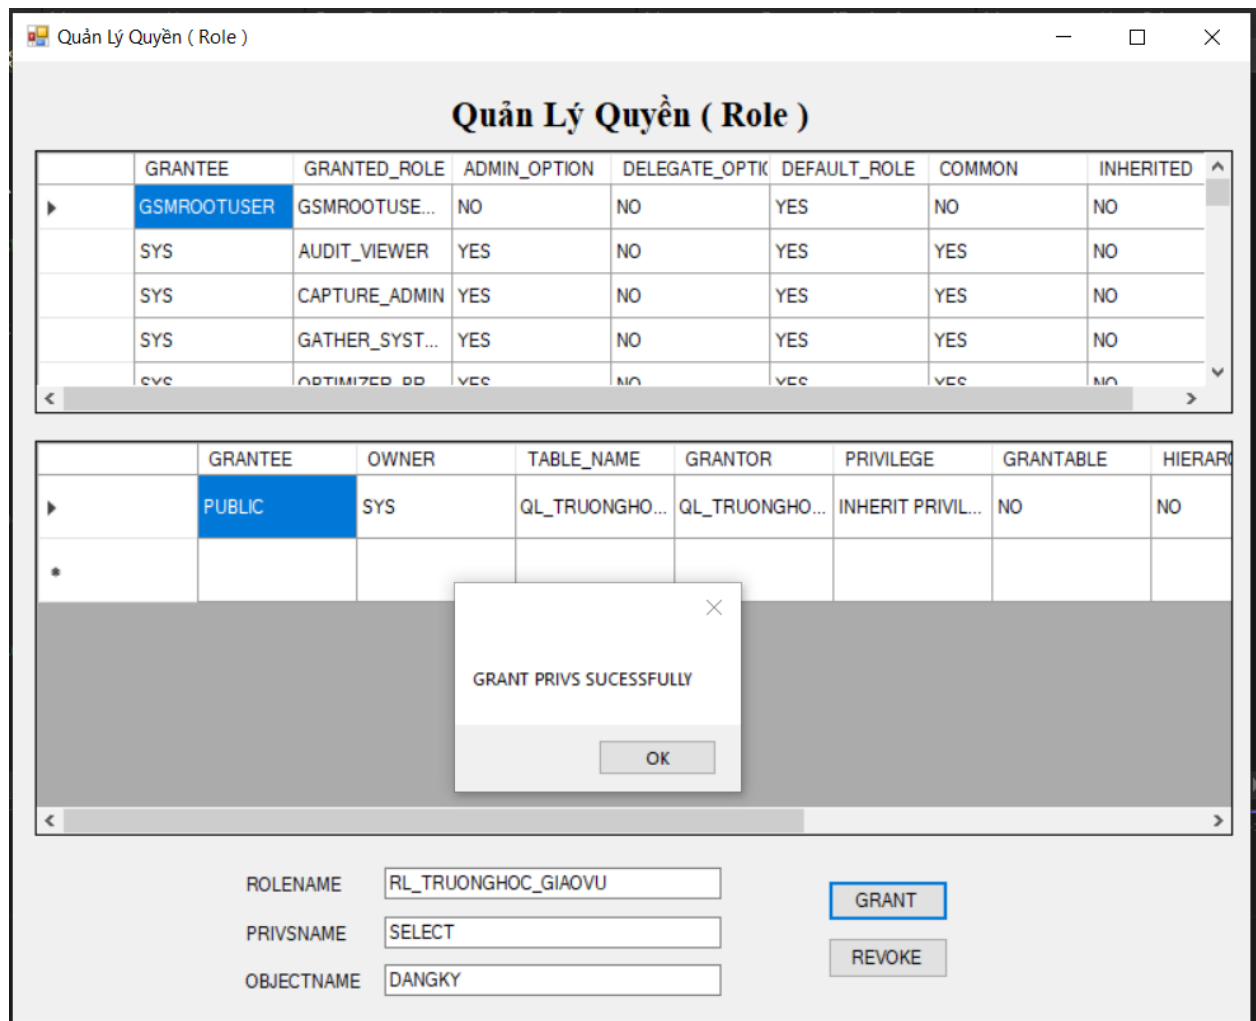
Quản Lý Quyền ( Role )

Quản Lý Quyền ( Role )

| | GRANTEE | GRANTED_ROLE | ADMIN_OPTION | DELEGATE_OPTI | DEFAULT_ROLE | COMMON | INHERITED |
|---|---|---|---|---|---|---|---|
| ▸ | GSMROOTUSER | GSMROOTUSE... | NO | NO | YES | NO | NO |
| | SYS | AUDIT_VIEWER | YES | NO | YES | YES | NO |
| | SYS | CAPTURE_ADMIN | YES | NO | YES | YES | NO |
| | SYS | GATHER_SYST... | YES | NO | YES | YES | NO |
| | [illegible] | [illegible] | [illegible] | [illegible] | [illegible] | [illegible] | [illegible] |

| | GRANTEE | OWNER | TABLE_NAME | GRANTOR | PRIVILEGE | GRANTABLE | HIERAR |
|---|---|---|---|---|---|---|---|
| ▸ | PUBLIC | SYS | QL_TRUONGHO... | QL_TRUONGHO... | INHERIT PRIVIL... | NO | NO |
| * | | | | | | | |

GRANT PRIVS SUCESSFULLY

OK

ROLENAME RL_TRUONGHOC_GIAOVU
PRIVSNAME SELECT
OBJECTNAME DANGKY

GRANT
REVOKE